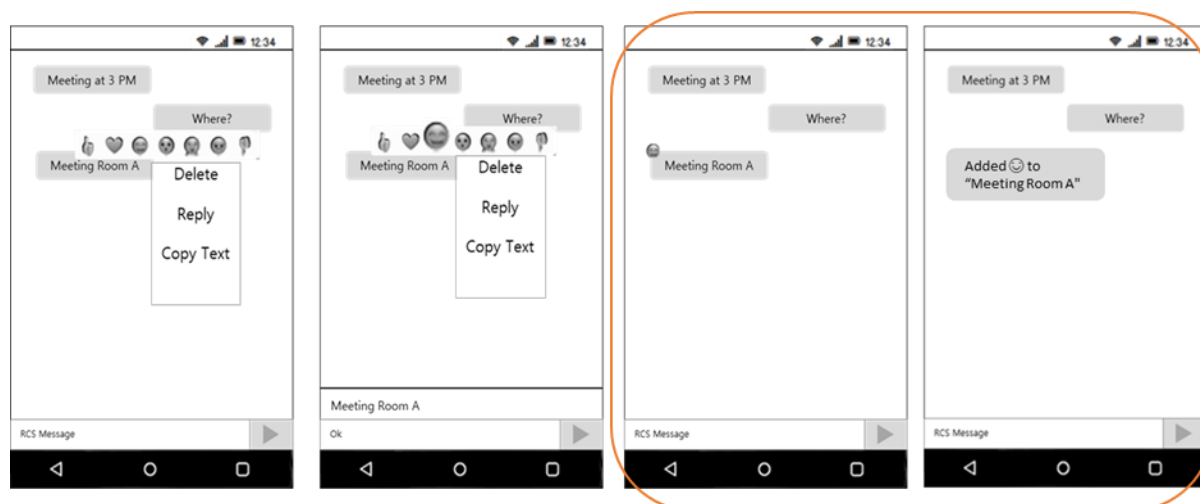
12:34

Meeting at 3 PM

Where?

Meeting Room A

Delete

Reply

Copy Text

RCS Message

12:34

Meeting at 3 PM

Where?

Meeting Room A

Delete

Reply

Copy Text

Meeting Room A

Ok

12:34

Meeting at 3 PM

Where?

Meeting Room A

RCS Message

12:34

Meeting at 3 PM

Where?

Added ☺ to "Meeting Room A"

RCS Message